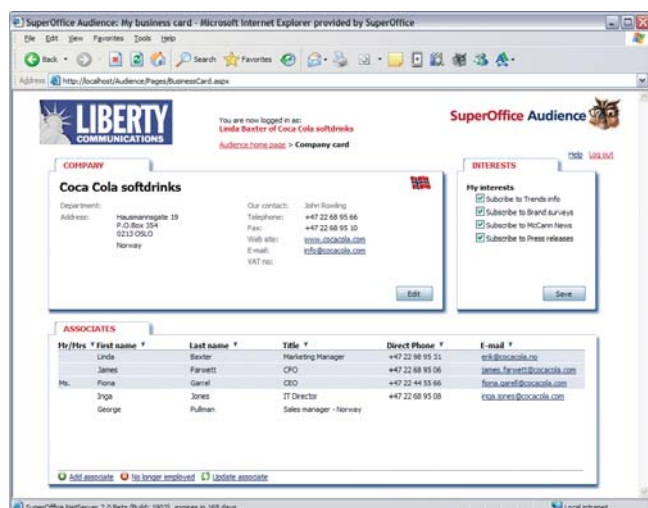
SuperOffice Audience: My business card - Microsoft Internet Explorer provided by SuperOffice

File Edit View Favorites Tools Help

Back Search Favorites

Address http://localhost/Audience/Pages/BusinessCard.aspx

LIBERTY COMMUNICATIONS

You are now logged in as:
Linda Baxter of Coca Cola softdrinks

Audience home page > Company card

SuperOffice Audience

Help Log out

COMPANY

Coca Cola softdrinks

Department:
Address: Hausmannsgate 19
P.O.Box 354
0213 OSLO
Norway

Our contact: John Rowling
Telephone: +47 22 68 95 66
Fax: +47 22 68 95 10
Web site: www.cocacola.com
E-mail: info@cocacola.com
VAT no:

Edit

INTERESTS

My interests
Subscribe to Trends info
Subscribe to Brand surveys
Subscribe to McCann News
Subscribe to Press releases

Save

ASSOCIATES

| Mr/Mrs | First name | Last name | Title | Direct Phone | E-mail |
|---|---|---|---|---|---|
| | Linda | Baxter | Marketing Manager | +47 22 98 95 31 | erik@cocacola.no |
| | James | Farwett | CFO | +47 22 68 95 06 | james.farwett@cocacola.com |
| Ms. | Fiona | Garrel | CEO | +47 22 44 55 66 | fiona.garell@cocacola.com |
| | Inga | Jones | IT Director | +47 22 68 95 08 | inga.jones@cocacola.com |
| | George | Pullman | Sales manager - Norway | | |

Add associate No longer employed Update associate

SuperOffice NetServer 7.0 Beta (Build: 1903), expires in 168 days

Local intranet